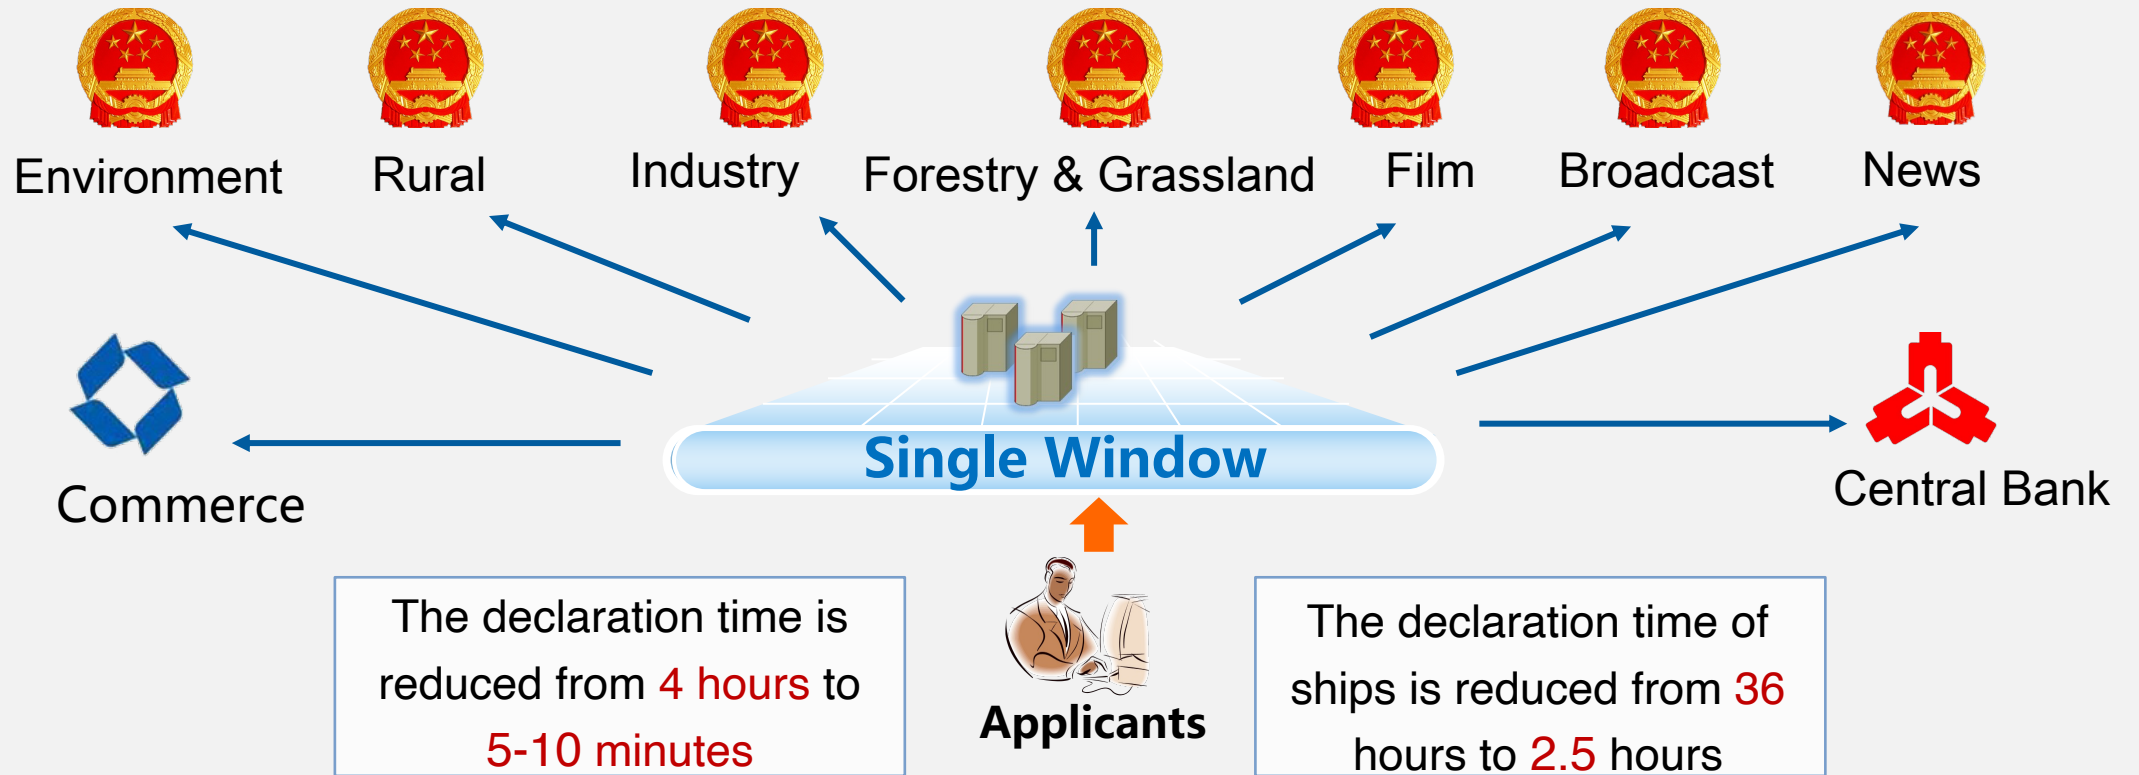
Environment Rural Industry Forestry & Grassland Film Broadcast News

Commerce

Single Window

Central Bank

The declaration time is reduced from 4 hours to 5-10 minutes

Applicants

The declaration time of ships is reduced from 36 hours to 2.5 hours